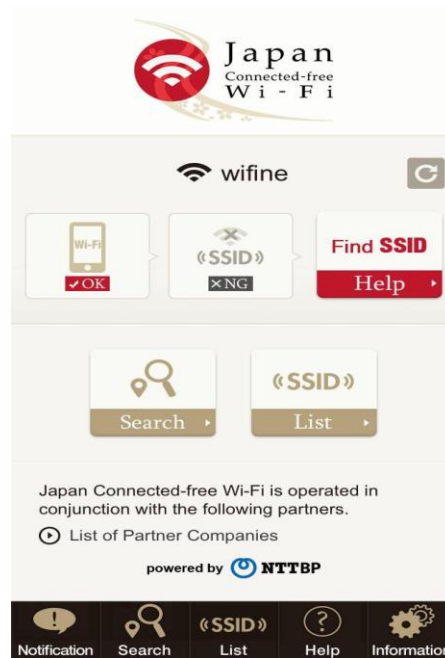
Japan
Connected-free
Wi - Fi

wifine

Wi-Fi
✔OK

((SSID))
✕NG

Find SSID
Help

Search

((SSID))
List

Japan Connected-free Wi-Fi is operated in conjunction with the following partners.

List of Partner Companies

powered by NTTBP

Notification
Search
((SSID))
List
Help
Informatio